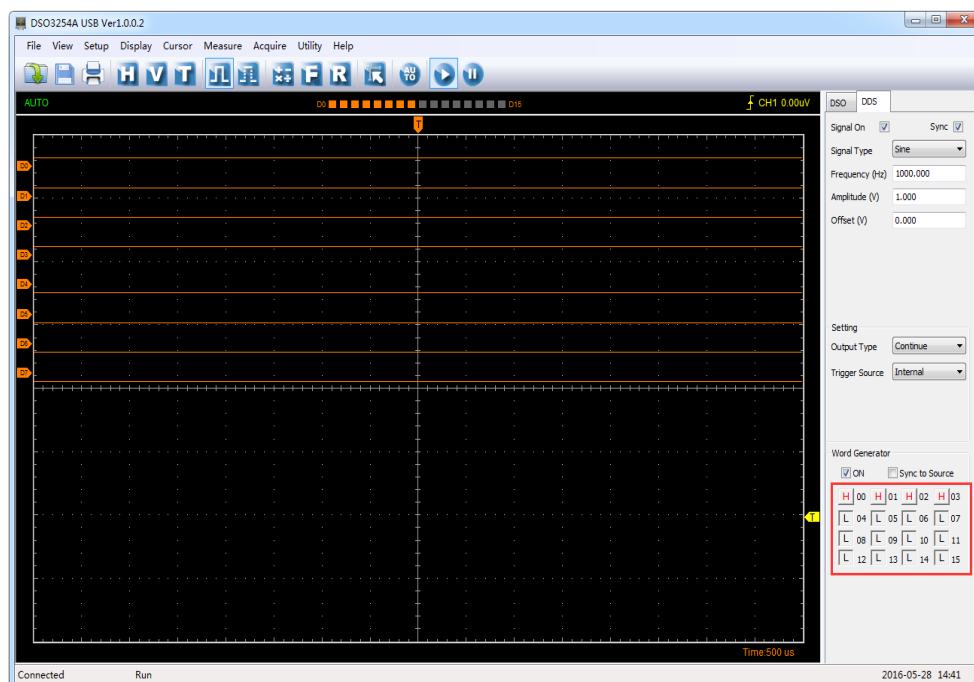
DSO3254A USB Ver1.0.0.2

File View Setup Display Cursor Measure Acquire Utility Help

H V T F R

AUTO D0 D15 CH1 0.00uV

T

D0 D1 D2 D3 D4 D5 D6 D7

T

Time:500 us

DSO DDS

Signal On ☑ Sync ☑
Signal Type Sine
Frequency (Hz) 1000.000
Amplitude (V) 1.000
Offset (V) 0.000

Setting
Output Type Continue
Trigger Source Internal

Word Generator
☑ ON ☐ Sync to Source

| H 00 | H 01 | H 02 | H 03 |
|---|---|---|---|
| L 04 | L 05 | L 06 | L 07 |
| L 08 | L 09 | L 10 | L 11 |
| L 12 | L 13 | L 14 | L 15 |

Connected Run 2016-05-28 14:41